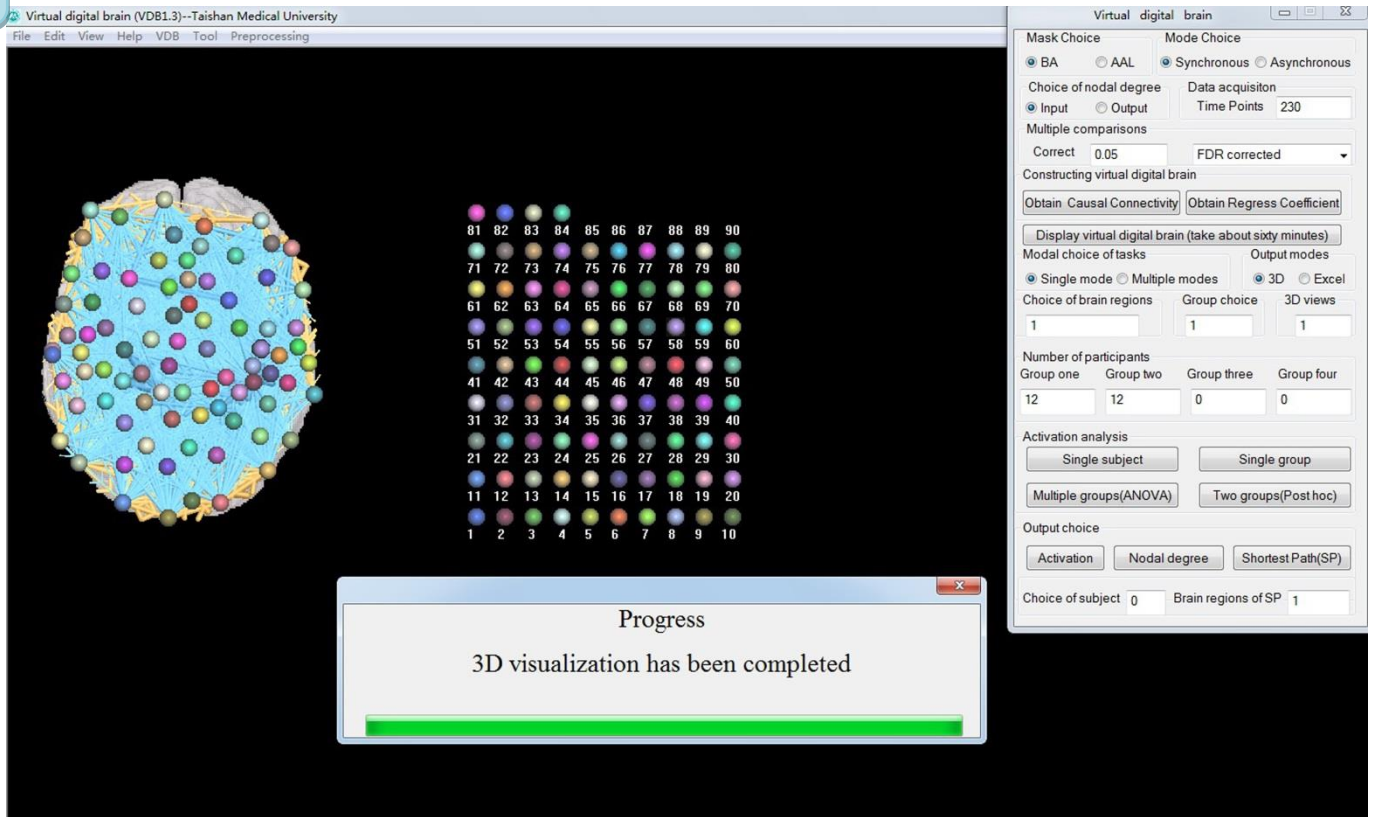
Virtual digital brain (VDB1.3)--Taishan Medical University

File Edit View Help VDB Tool Preprocessing

81 82 83 84 85 86 87 88 89 90
71 72 73 74 75 76 77 78 79 80
61 62 63 64 65 66 67 68 69 70
51 52 53 54 55 56 57 58 59 60
41 42 43 44 45 46 47 48 49 50
31 32 33 34 35 36 37 38 39 40
21 22 23 24 25 26 27 28 29 30
11 12 13 14 15 16 17 18 19 20
1 2 3 4 5 6 7 8 9 10

Progress

3D visualization has been completed

Virtual digital brain

Mask Choice
BA
AAL

Mode Choice
Synchronous
Asynchronous

Choice of nodal degree
Input
Output

Data acquisiton
Time Points 230

Multiple comparisons
Correct 0.05
FDR corrected

Constructing virtual digital brain
Obtain Causal Connectivity
Obtain Regress Coefficient
Display virtual digital brain (take about sixty minutes)

Modal choice of tasks
Single mode
Multiple modes

Output modes
3D
Excel

Choice of brain regions
1
Group choice
1
3D views
1

Number of participants
Group one
12
Group two
12
Group three
0
Group four
0

Activation analysis
Single subject
Single group
Multiple groups(ANOVA)
Two groups(Post hoc)

Output choice
Activation
Nodal degree
Shortest Path(SP)

Choice of subject 0
Brain regions of SP 1